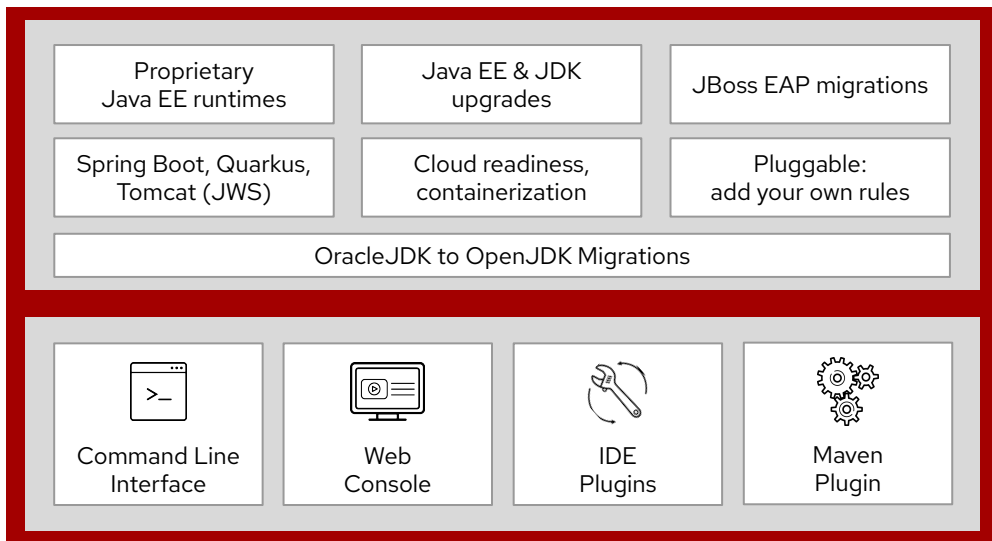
Proprietary Java EE runtimes

Java EE & JDK upgrades

JBoss EAP migrations

Spring Boot, Quarkus, Tomcat (JWS)

Cloud readiness, containerization

Pluggable: add your own rules

OracleJDK to OpenJDK Migrations

>_

Command Line Interface

Web Console

IDE Plugins

Maven Plugin